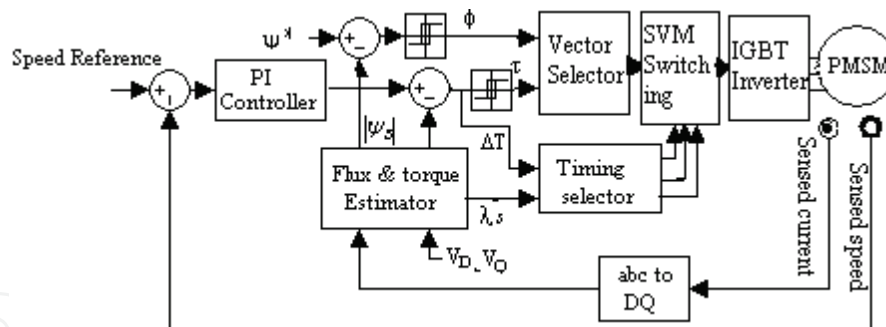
Speed Reference

+

PI Controller

$\Psi^*$

+ -

+ -

$\phi$

$\tau$

Vector Selector

SVM Switching

IGBT Inverter

PMSM

$|\psi_s|$

$\Delta T$

Flux & torque Estimator

Timing selector

$\lambda_s$

$V_D$ $V_Q$

abc to DQ

Sensed current

Sensed speed